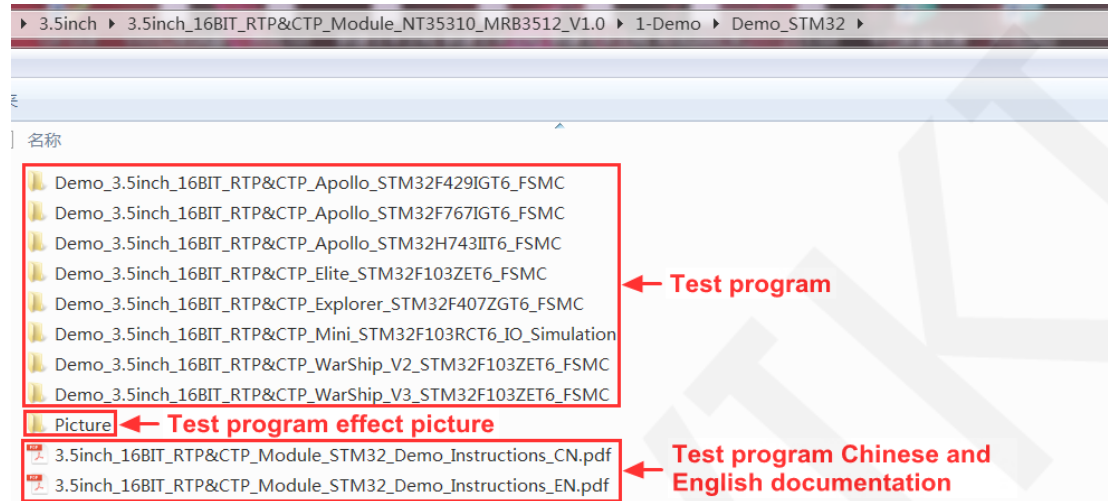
3.5inch ▸ 3.5inch_16BIT_RTP&CTP_Module_NT35310_MRB3512_V1.0 ▸ 1-Demo ▸ Demo_STM32 ▸

名称

Demo_3.5inch_16BIT_RTP&CTP_Apollo_STM32F429IGT6_FSMC
Demo_3.5inch_16BIT_RTP&CTP_Apollo_STM32F767IGT6_FSMC
Demo_3.5inch_16BIT_RTP&CTP_Apollo_STM32H743IIT6_FSMC
Demo_3.5inch_16BIT_RTP&CTP_Elite_STM32F103ZET6_FSMC
Demo_3.5inch_16BIT_RTP&CTP_Explorer_STM32F407ZGT6_FSMC
Demo_3.5inch_16BIT_RTP&CTP_Mini_STM32F103RCT6_IO_Simulation
Demo_3.5inch_16BIT_RTP&CTP_WarShip_V2_STM32F103ZET6_FSMC
Demo_3.5inch_16BIT_RTP&CTP_WarShip_V3_STM32F103ZET6_FSMC

Test program

Picture

Test program effect picture

3.5inch_16BIT_RTP&CTP_Module_STM32_Demo_Instructions_CN.pdf
3.5inch_16BIT_RTP&CTP_Module_STM32_Demo_Instructions_EN.pdf

Test program Chinese and English documentation